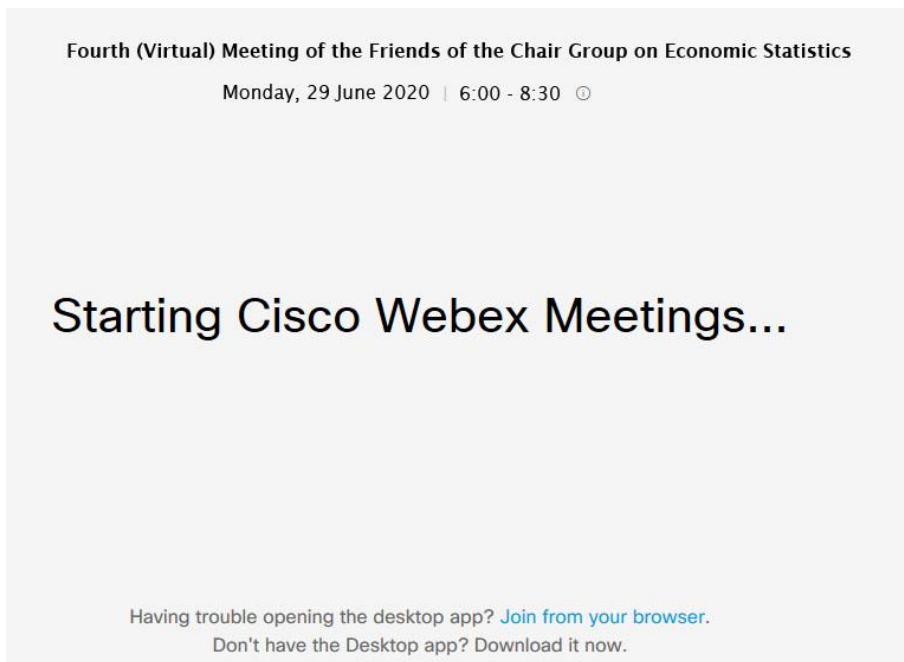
Fourth (Virtual) Meeting of the Friends of the Chair Group on Economic Statistics

Monday, 29 June 2020 | 6:00 - 8:30

Starting Cisco Webex Meetings...

Having trouble opening the desktop app? Join from your browser.

Don't have the Desktop app? Download it now.